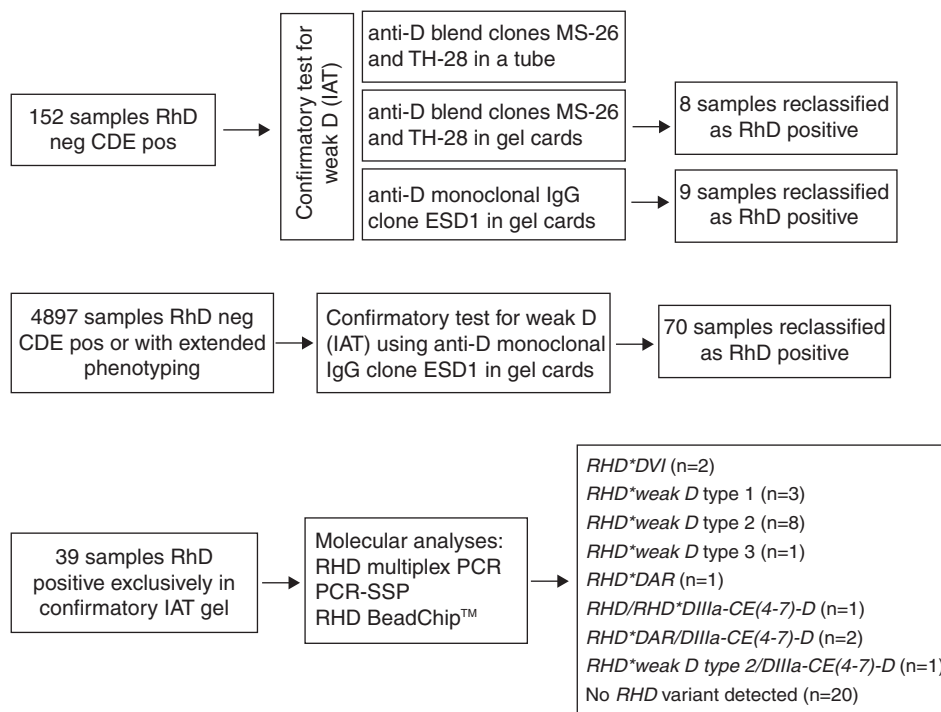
152 samples RhD neg CDE pos

Confirmatory test for weak D (IAT)

anti-D blend clones MS-26 and TH-28 in a tube

anti-D blend clones MS-26 and TH-28 in gel cards

8 samples reclassified as RhD positive

anti-D monoclonal IgG clone ESD1 in gel cards

9 samples reclassified as RhD positive

4897 samples RhD neg CDE pos or with extended phenotyping

Confirmatory test for weak D (IAT) using anti-D monoclonal IgG clone ESD1 in gel cards

70 samples reclassified as RhD positive

39 samples RhD positive exclusively in confirmatory IAT gel

Molecular analyses:
RHD multiplex PCR
PCR-SSP
RHD BeadChip™

RHD*DVI (n=2)
RHD*weak D type 1 (n=3)
RHD*weak D type 2 (n=8)
RHD*weak D type 3 (n=1)
RHD*DAR (n=1)
RHD/RHD*DIIIa-CE(4-7)-D (n=1)
RHD*DAR/DIIIa-CE(4-7)-D (n=2)
RHD*weak D type 2/DIIIa-CE(4-7)-D (n=1)
No RHD variant detected (n=20)